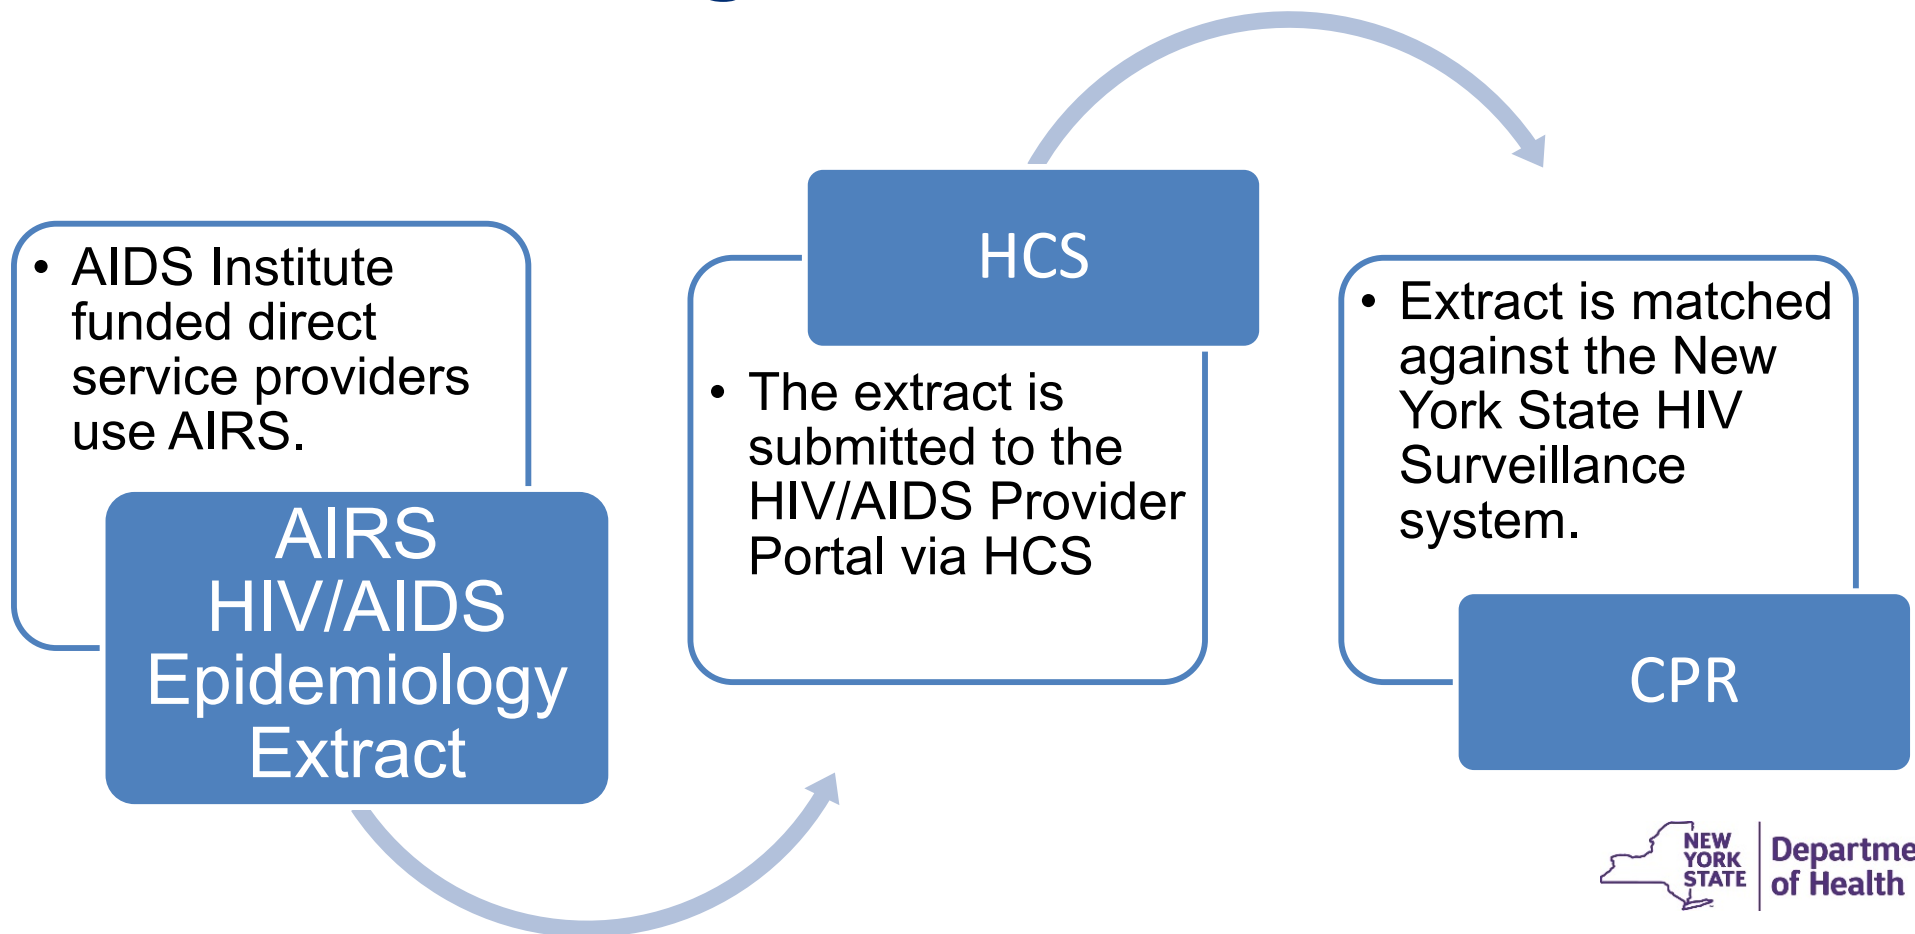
• AIDS Institute funded direct service providers use AIRS.

AIRS HIV/AIDS Epidemiology Extract

HCS

• The extract is submitted to the HIV/AIDS Provider Portal via HCS

• Extract is matched against the New York State HIV Surveillance system.

CPR

NEW YORK STATE

Departme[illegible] of Health